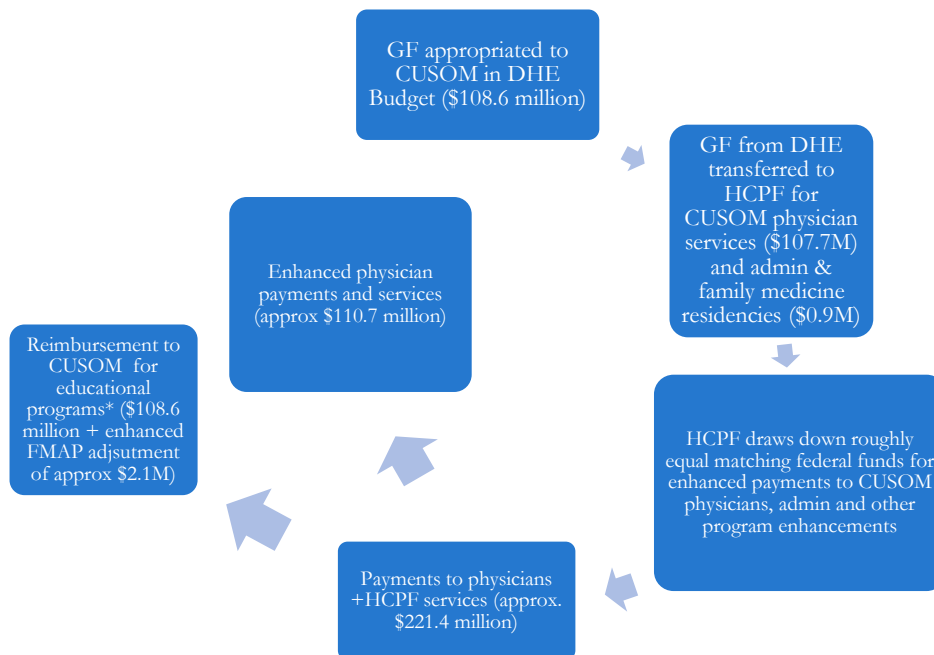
GF appropriated to CUSOM in DHE Budget ($108.6 million)

GF from DHE transferred to HCPF for CUSOM physician services ($107.7M) and admin & family medicine residencies ($0.9M)

HCPF draws down roughly equal matching federal funds for enhanced payments to CUSOM physicians, admin and other program enhancements

Payments to physicians +HCPF services (approx. $221.4 million)

Reimbursement to CUSOM for educational programs* ($108.6 million + enhanced FMAP adjsutment of approx $2.1M)

Enhanced physician payments and services (approx $110.7 million)